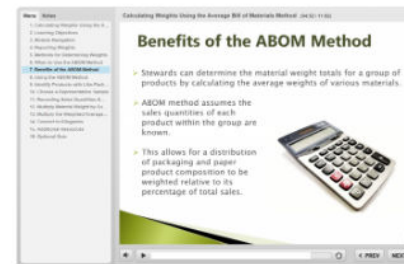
Menu Notes

Calculating Weights Using the Average Bill of Materials Method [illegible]

1. Calculating Weights Using the A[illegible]
2. Learning Objectives
3. Module Navigation
4. Reporting Weights
5. Methods for Determining Weights
6. When to Use the ABOM Method
7. Benefits of the ABOM Method
8. Using the ABOM Method
9. Identify Products with Like Pack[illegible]
10. Choose a representative Sample
11. Recording Sales Quantities & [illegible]
12. Multiply Material Weights by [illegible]
13. Multiple the Weighted Average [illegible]
14. Convert to Kilograms
15. Additional Resources
16. Optional Quiz

Benefits of the ABOM Method

Stewards can determine the material weight totals for a group of products by calculating the average weights of various materials.

ABOM method assumes the sales quantities of each product within the group are known.

This allows for a distribution of packaging and paper product composition to be weighted relative to its percentage of total sales.

< PREV NEXT